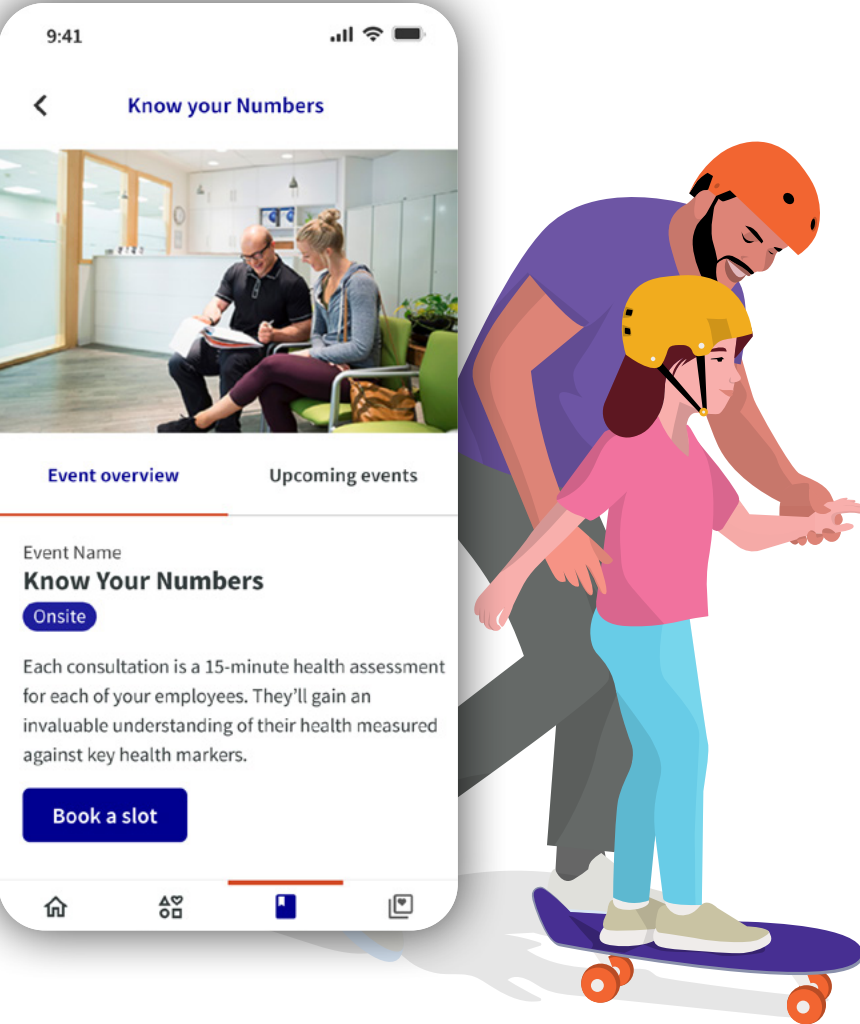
9:41

Know your Numbers

Event overview

Upcoming events

Event Name

Know Your Numbers

Onsite

Each consultation is a 15-minute health assessment for each of your employees. They'll gain an invaluable understanding of their health measured against key health markers.

Book a slot